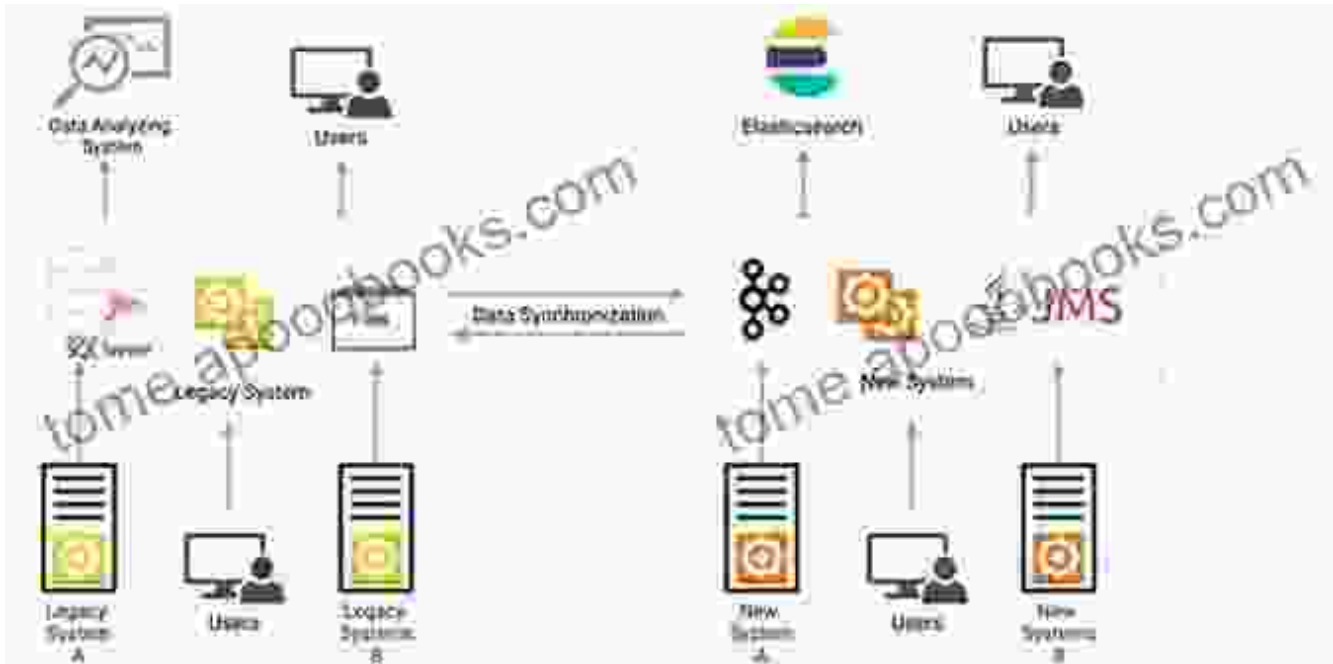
Data Analyzing System

Users

Elasticsearch

Users

tome.apoobooks.com

tome.apoobooks.com

SQL Server

Legacy System

Data Synchronization

New System

JMS

Legacy System A

Users

Legacy Systems B

New System A

Users

New Systems B